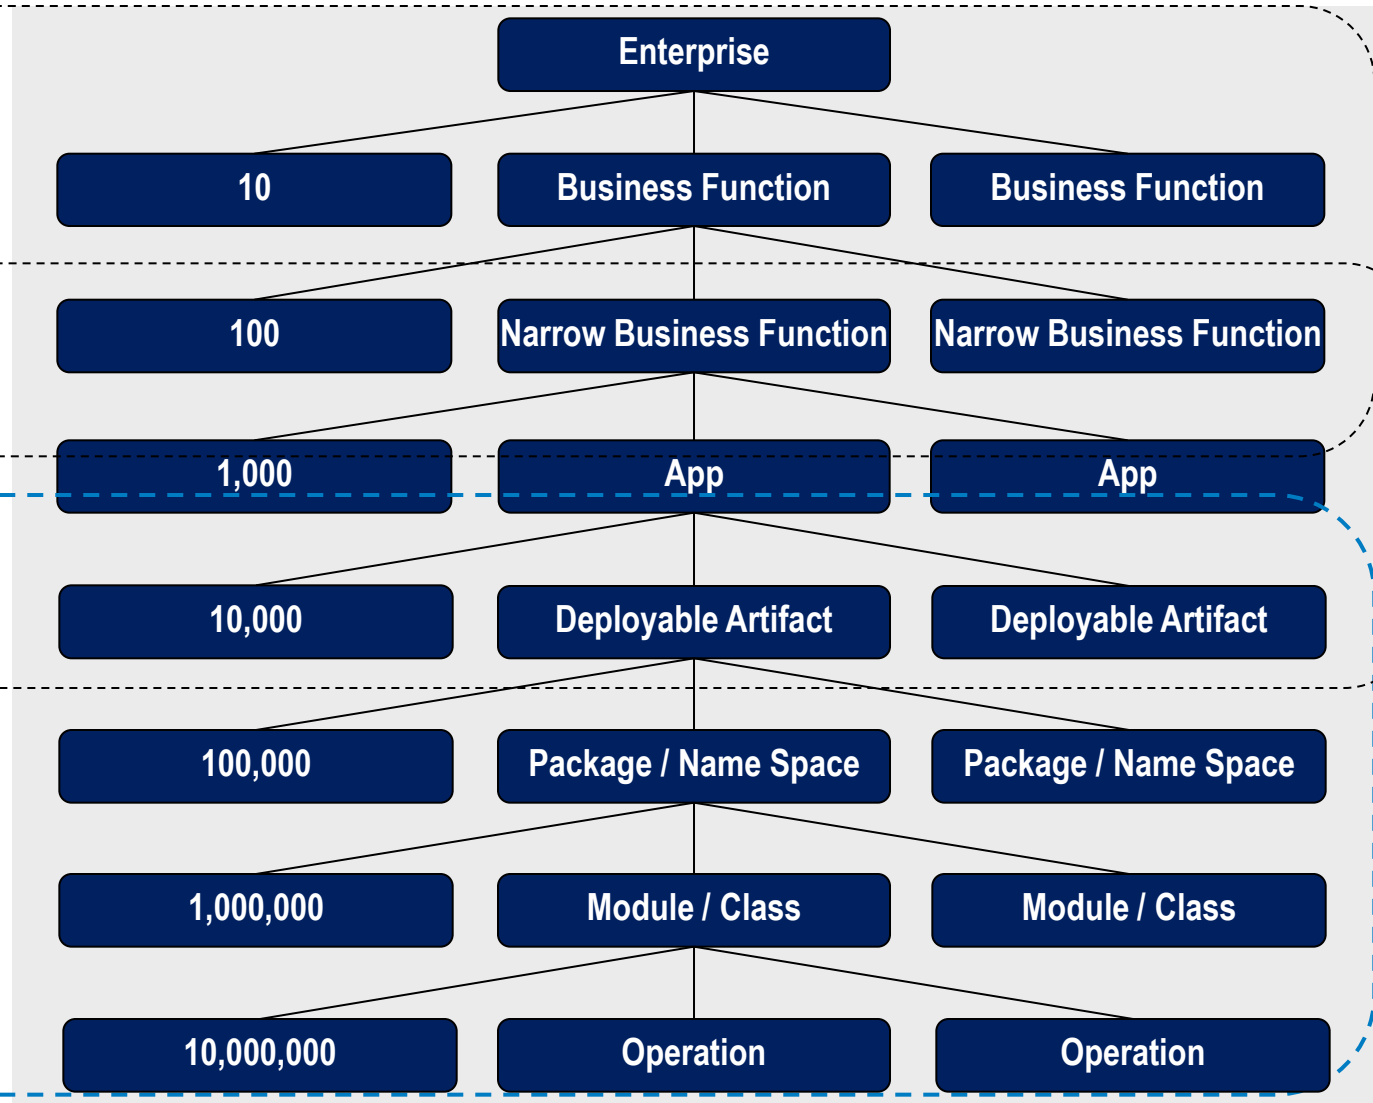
Enterprise

10

Business Function

Business Function

100

Narrow Business Function

Narrow Business Function

1,000

App

App

10,000

Deployable Artifact

Deployable Artifact

100,000

Package / Name Space

Package / Name Space

1,000,000

Module / Class

Module / Class

10,000,000

Operation

Operation